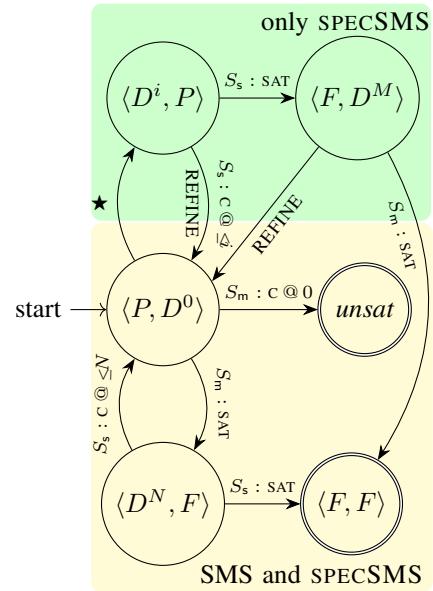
only SPECSMS

$\langle D^i, P \rangle$

$S_s$ : SAT

$\langle F, D^M \rangle$

$S_s$ : C @ $\trianglelefteq i$

REFINE

REFINE

$S_m$ : SAT

★

start

$\langle P, D^0 \rangle$

$S_m$ : C @ 0

*unsat*

$S_s$ : C @ $\trianglelefteq N$

$S_m$ : SAT

$\langle D^N, F \rangle$

$S_s$ : SAT

$\langle F, F \rangle$

SMS and SPECSMS